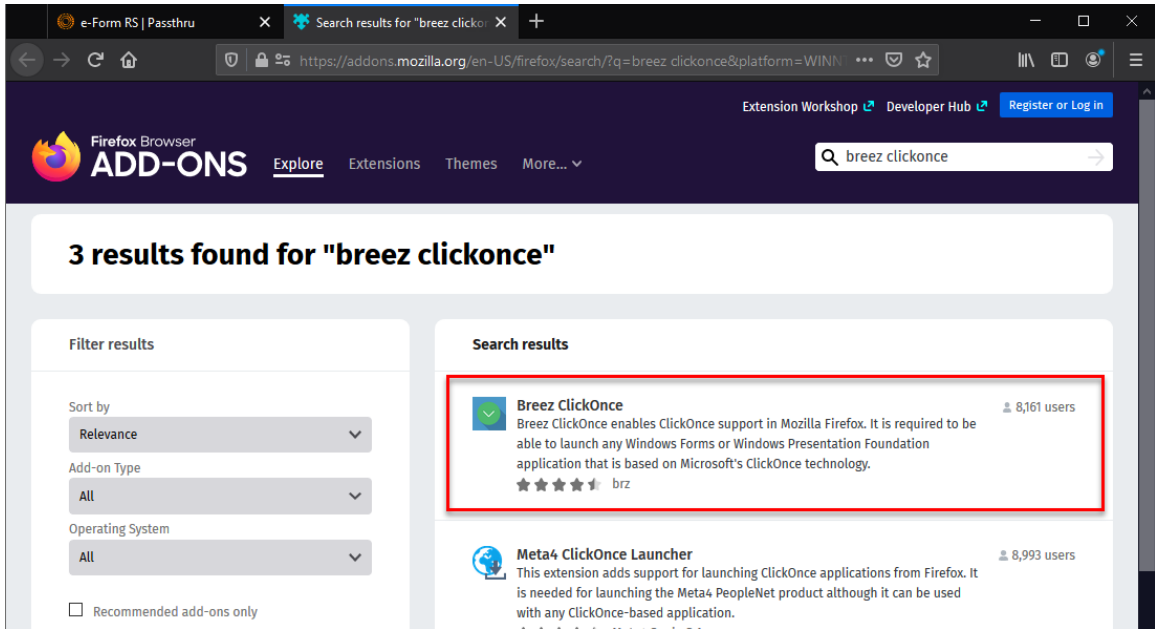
e-Form RS | Passthru
Search results for "breez clickon

https://addons.mozilla.org/en-US/firefox/search/?q=breez clickonce&platform=WINN

Extension Workshop Developer Hub Register or Log in

Firefox Browser
ADD-ONS
Explore Extensions Themes More...

breez clickonce

3 results found for "breez clickonce"

Filter results

Sort by
Relevance

Add-on Type
All

Operating System
All

Recommended add-ons only

Search results

Breez ClickOnce
Breez ClickOnce enables ClickOnce support in Mozilla Firefox. It is required to be able to launch any Windows Forms or Windows Presentation Foundation application that is based on Microsoft's ClickOnce technology.
brz
8,161 users

Meta4 ClickOnce Launcher
This extension adds support for launching ClickOnce applications from Firefox. It is needed for launching the Meta4 PeopleNet product although it can be used with any ClickOnce-based application.
8,993 users